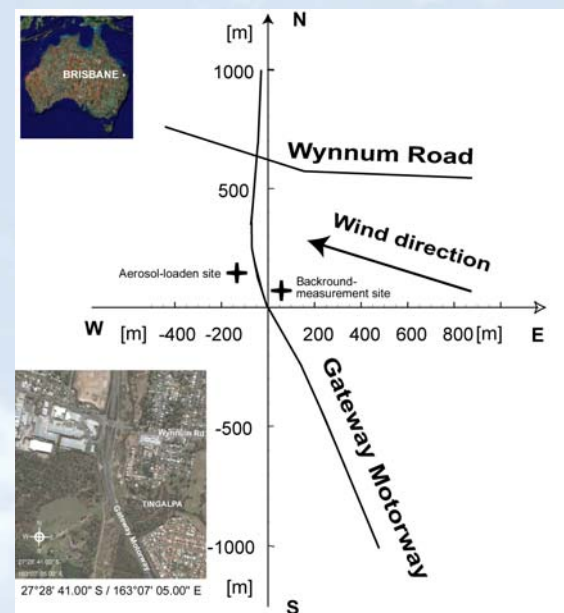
[m] N

1000

BRISBANE

Wynnum Road

500

Wind direction

Aerosol-loaden site

Backround-measurement site

W [m] -400 -200 200 400 600 800 [m] E

Gateway Motorway

-500

Wynnum Rd

TINGALPA

-1000

27°28' 41.00" S / 163°07' 05.00" E

[m]

S